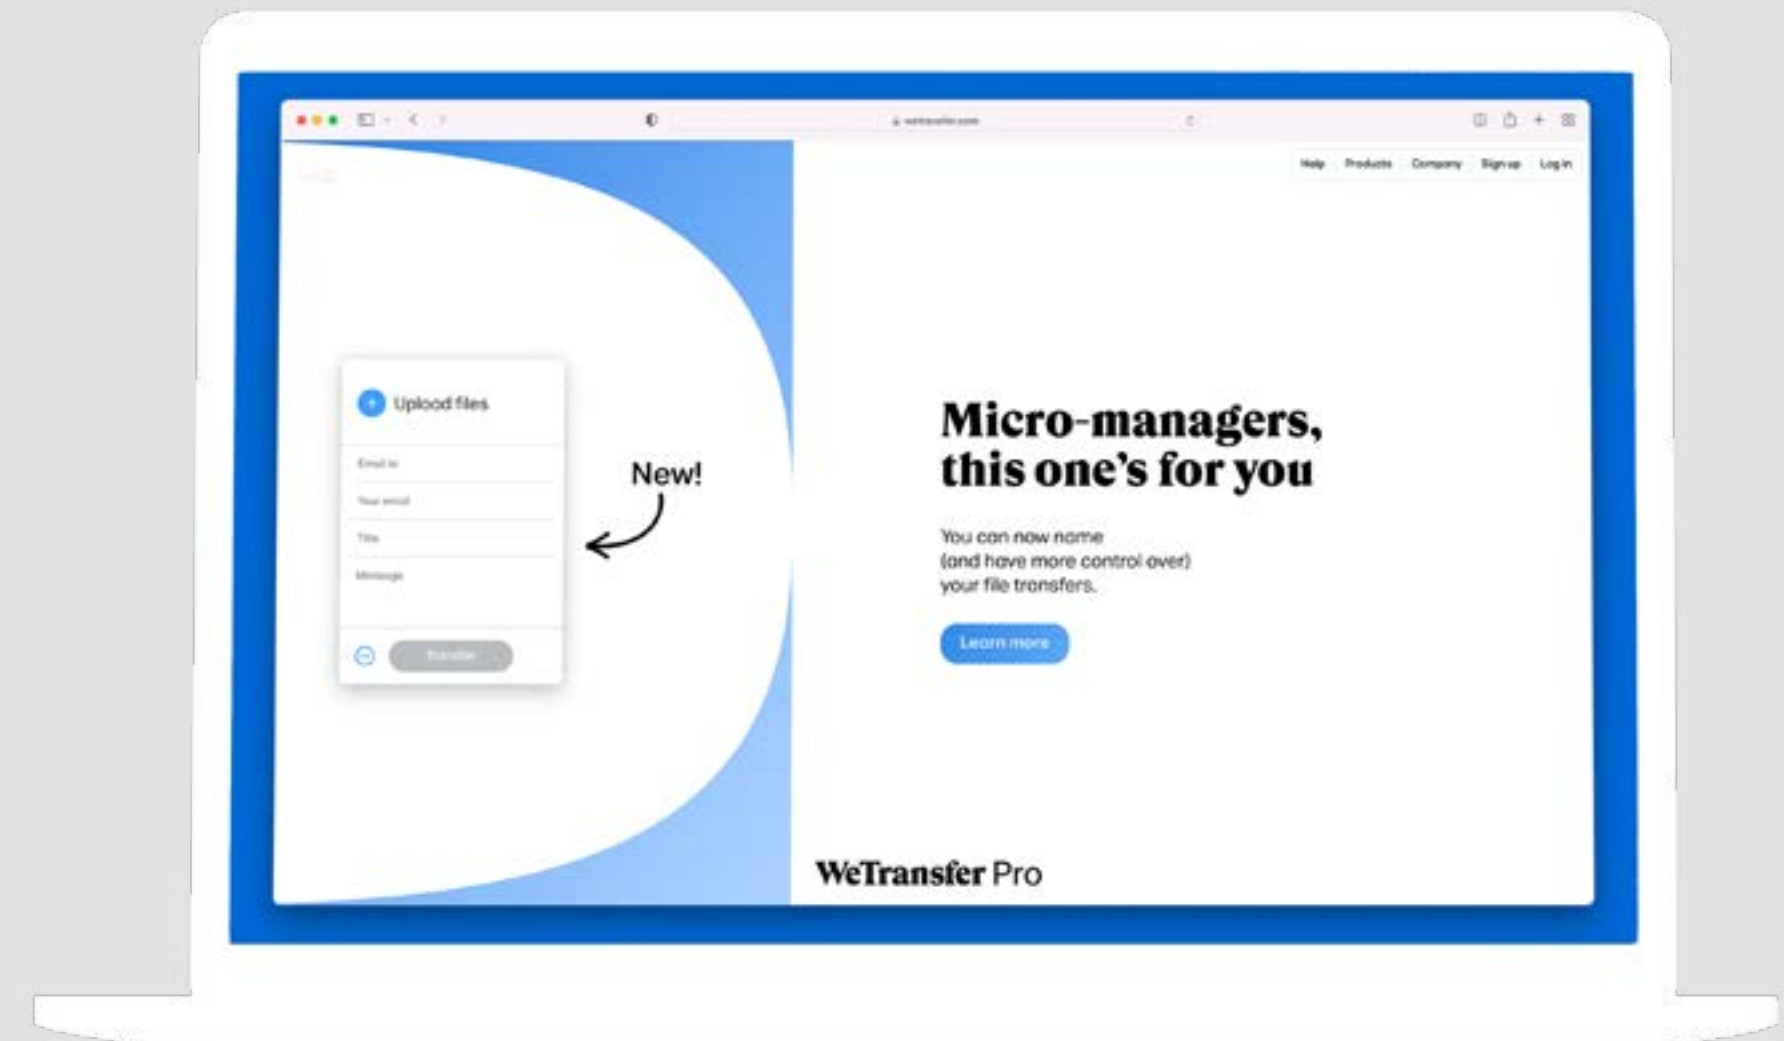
wetransfer.com

Help Products Company Sign up Log in

Upload files

Email to

Your email

Title

Message

Transfer

New!

Micro-managers, this one's for you

You can now name (and have more control over) your file transfers.

Learn more

WeTransfer Pro